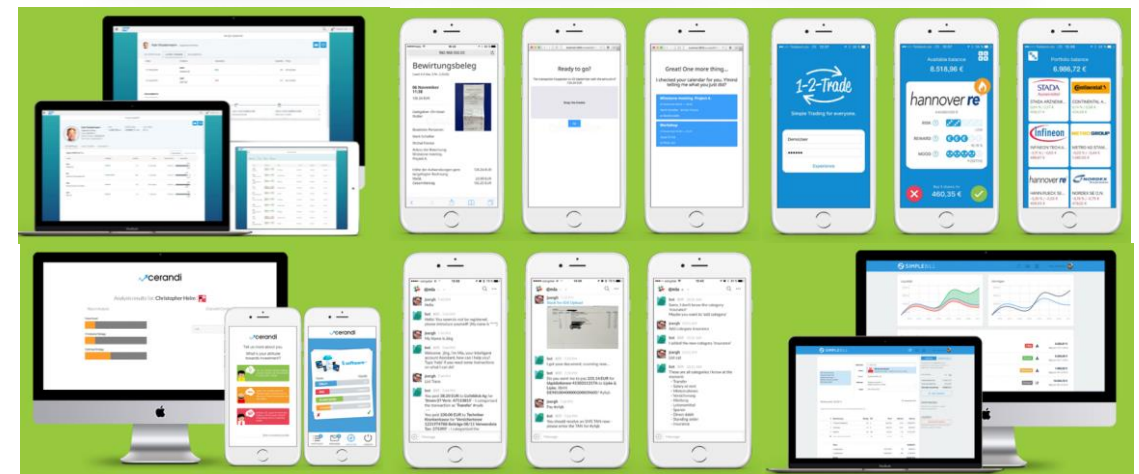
Bewirtungsbeleg

Ready to go?

Great! One more thing...

1-2-Trade

Simple Trading for everyone.

Available balance

8.518,96 €

hannover re

460,35 €

Portfolio balance

6.986,72 €

STADA

infineon

hannover re

cerandi

Analysis results for: Christopher Helm

cerandi

cerandi

SIMPLEBILL

SIMPLEBILL